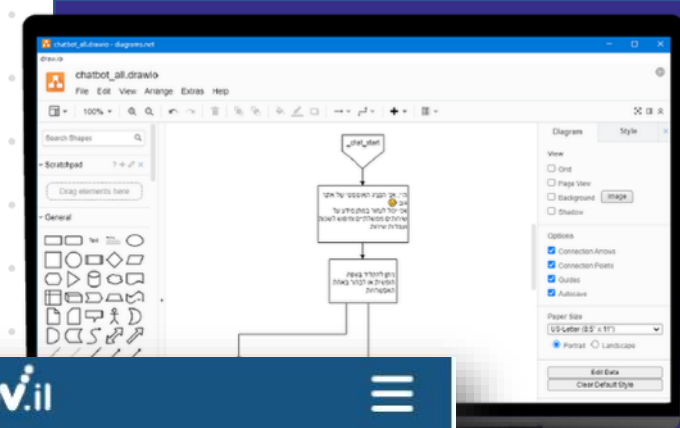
chatbot_all.drawio - diagrams.net
drawio
chatbot_all.drawio
File Edit View Arrange Extras Help
100%
Search Shapes
Scratchpad
Drag elements here
General
Text
_chat_start
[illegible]
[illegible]
Diagram
Style
View
Grid
Page View
Background
Image
Shadow
Options
Connection Arrows
Connection Points
Guides
Autosave
Paper Size
US-Letter (8.5" x 11")
Portrait
Landscape
Edit Data
Clear Default Style
v.il